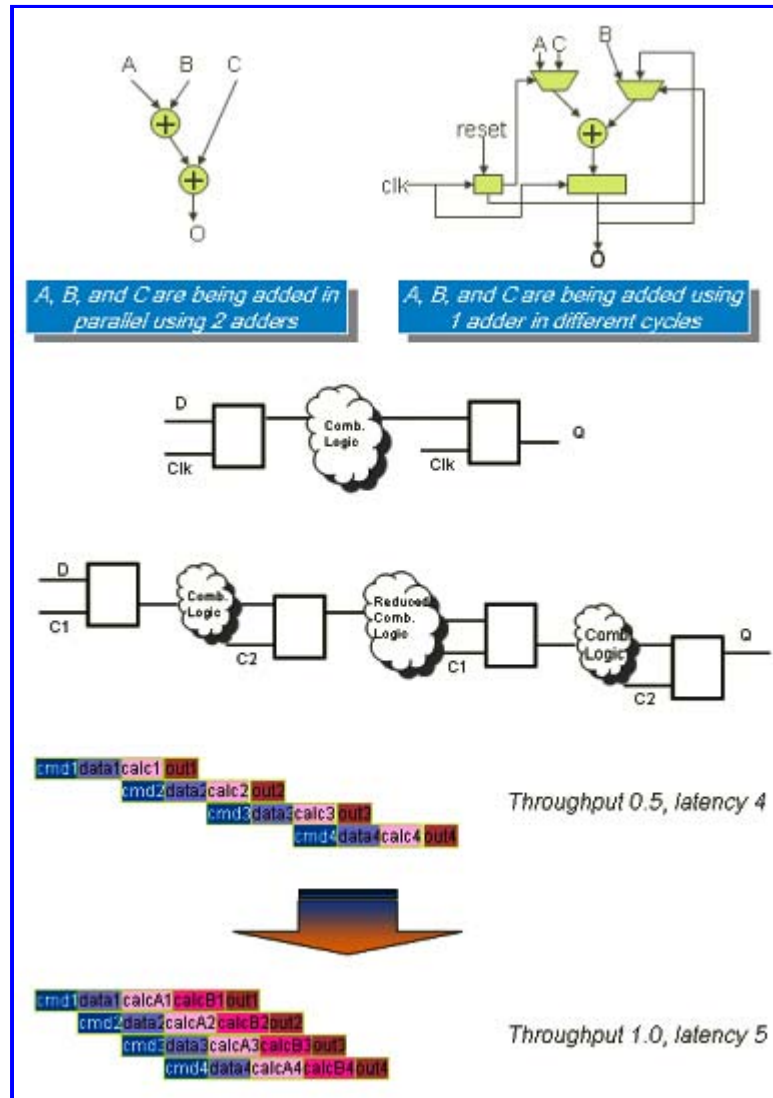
A B C

O

A C B

reset

clk

O

A, B, and C are being added in parallel using 2 adders

A, B, and C are being added using 1 adder in different cycles

D

Clk

Comb. Logic

Clk

Q

D

C1

Comb. Logic

C2

Reduced Comb. Logic

C1

Comb. Logic

C2

Q

| cmd1 | data1 | calc1 | out1 |
|---|---|---|---|
| cmd2 | data2 | calc2 | out2 |
| cmd3 | data3 | calc3 | out3 |
| cmd4 | data4 | calc4 | out4 |

Throughput 0.5, latency 4

| cmd1 | data1 | calcA1 | calcB1 | out1 |
|---|---|---|---|---|
| cmd2 | data2 | calcA2 | calcB2 | out2 |
| cmd3 | data3 | calcA3 | calcB3 | out3 |
| cmd4 | data4 | calcA4 | calcB4 | out4 |

Throughput 1.0, latency 5